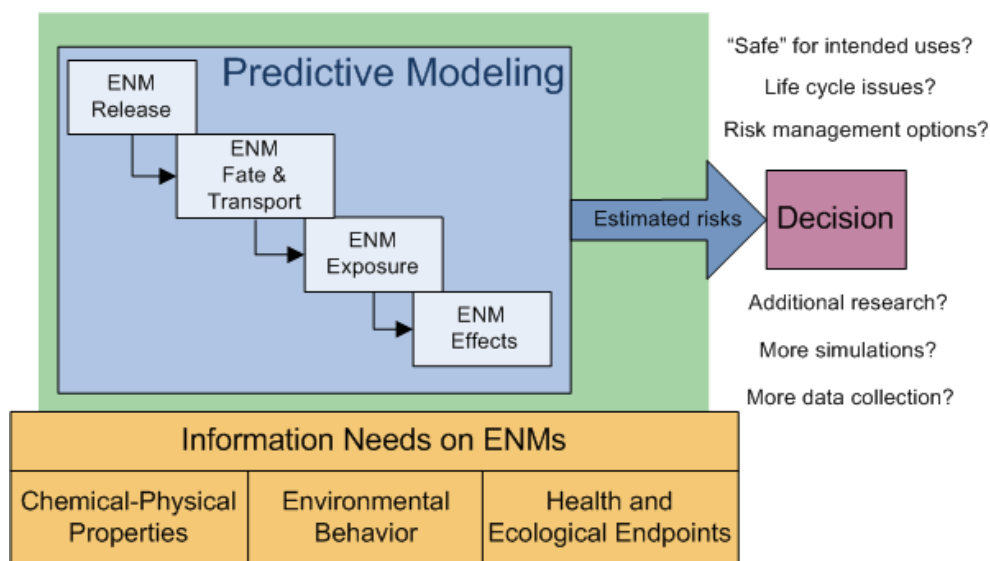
Predictive Modeling

ENM Release

ENM Fate & Transport

ENM Exposure

ENM Effects

Estimated risks

Decision

“Safe” for intended uses?

Life cycle issues?

Risk management options?

Additional research?

More simulations?

More data collection?

Information Needs on ENMs

| Chemical-Physical Properties | Environmental Behavior | Health and Ecological Endpoints |